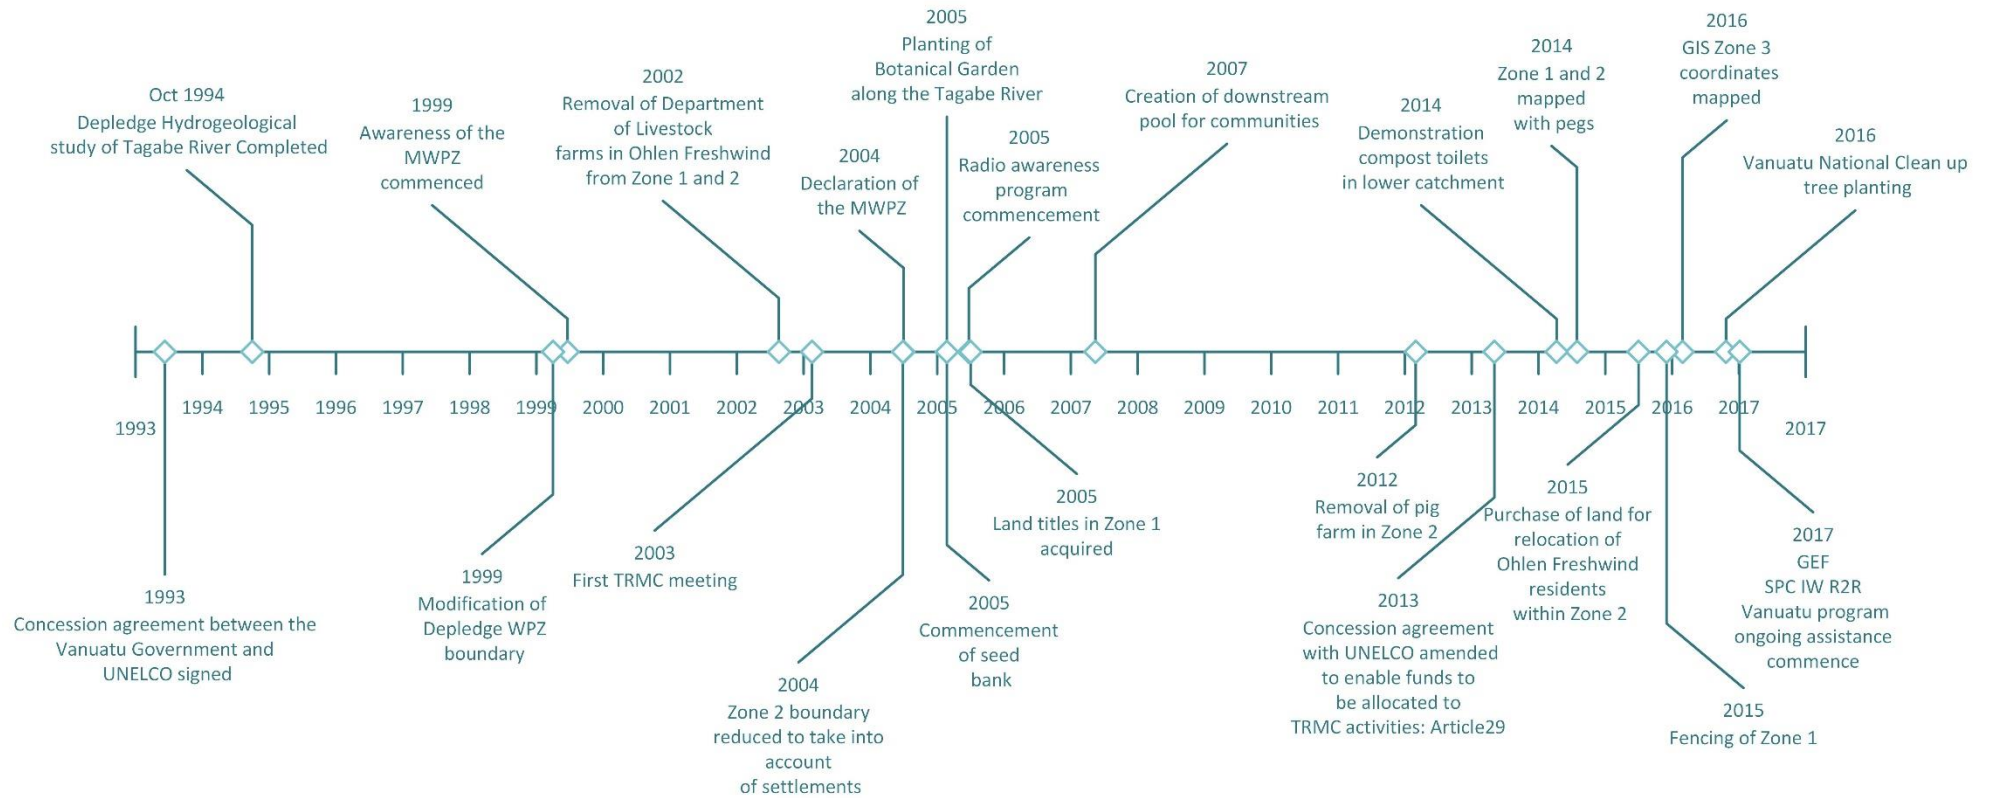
2005
Planting of Botanical Garden along the Tagabe River

2016
GIS Zone 3 coordinates mapped

2014
Zone 1 and 2 mapped with pegs

Oct 1994
Depledge Hydrogeological study of Tagabe River Completed

2002
Removal of Department of Livestock farms in Ohlen Freshwind from Zone 1 and 2

2007
Creation of downstream pool for communities

1999
Awareness of the MWPZ commenced

2014
Demonstration compost toilets in lower catchment

2016
Vanuatu National Clean up tree planting

2005
Radio awareness program commencement

2004
Declaration of the MWPZ

1993 1994 1995 1996 1997 1998 1999 2000 2001 2002 2003 2004 2005 2006 2007 2008 2009 2010 2011 2012 2013 2014 2015 2016 2017 2017

2005
Land titles in Zone 1 acquired

2012
Removal of pig farm in Zone 2

2015
Purchase of land for relocation of Ohlen Freshwind residents within Zone 2

2017
GEF
SPC IW R2R
Vanuatu program ongoing assistance commence

2003
First TRMC meeting

1999
Modification of Depledge WPZ boundary

1993
Concession agreement between the Vanuatu Government and UNELCO signed

2005
Commencement of seed bank

2013
Concession agreement with UNELCO amended to enable funds to be allocated to TRMC activities: Article29

2004
Zone 2 boundary reduced to take into account of settlements

2015
Fencing of Zone 1